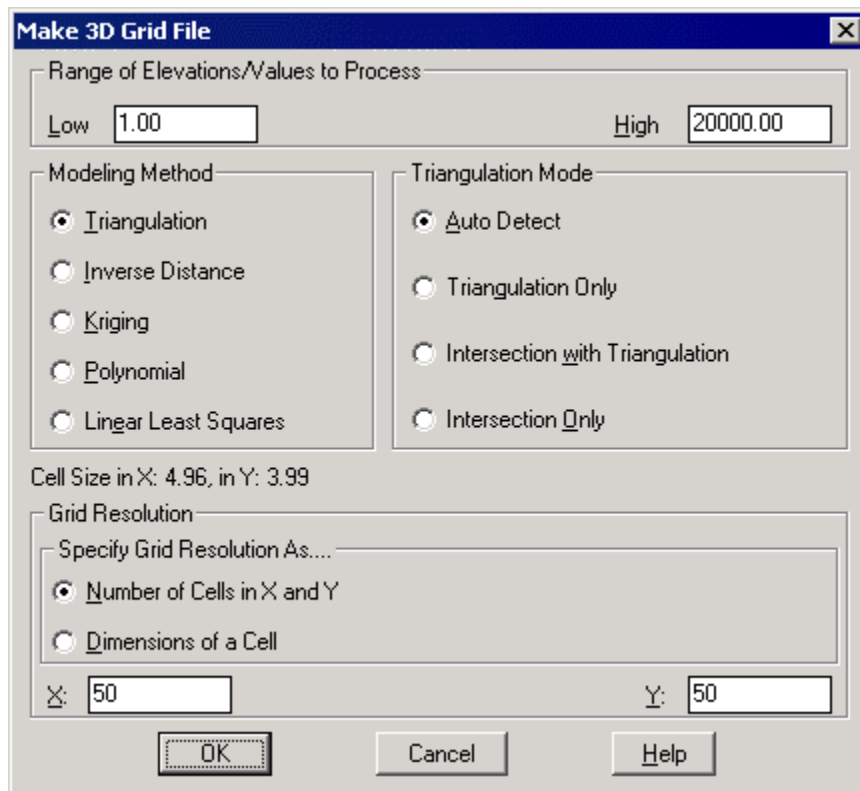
Make 3D Grid File

Range of Elevations/Values to Process

Low 1.00

High 20000.00

Modeling Method

Triangulation

Inverse Distance

Kriging

Polynomial

Linear Least Squares

Triangulation Mode

Auto Detect

Triangulation Only

Intersection with Triangulation

Intersection Only

Cell Size in X: 4.96, in Y: 3.99

Grid Resolution

Specify Grid Resolution As....

Number of Cells in X and Y

Dimensions of a Cell

X: 50

Y: 50

OK

Cancel

Help